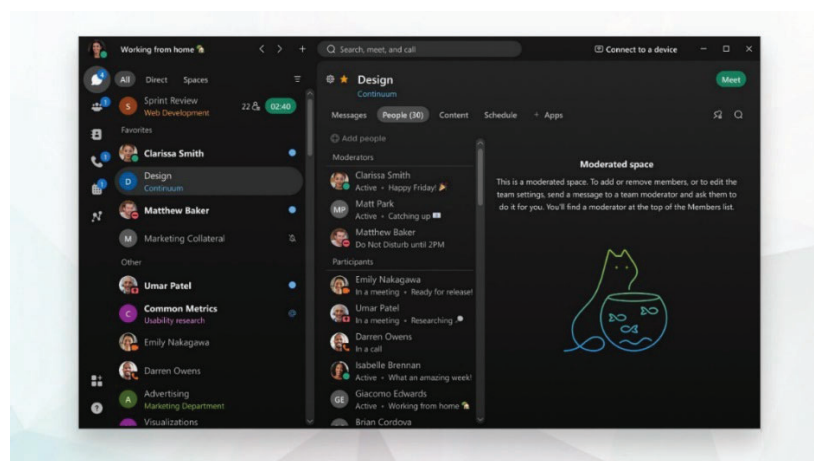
Working from home

Search, meet, and call

Connect to a device

All Direct Spaces

S Sprint Review
Web Development
22 02:40

Favorites

Clarissa Smith

D Design
Continuum

Matthew Baker

M Marketing Collateral

Other

Umar Patel

C Common Metrics
Usability research

Emily Nakagawa

Darren Owens

A Advertising
Marketing Department

Visualizations

Design
Continuum

Meet

Messages People (30) Content Schedule + Apps

Add people

Moderators

Clarissa Smith
Active • Happy Friday!

MP Matt Park
Active • Catching up

Matthew Baker
Do Not Disturb until 2PM

Participants

Emily Nakagawa
In a meeting • Ready for release!

Umar Patel
In a meeting • Researching

Darren Owens
In a call

Isabelle Brennan
Active • What an amazing week!

GE Giacomo Edwards
Active • Working from home

Brian Cordova

Moderated space

This is a moderated space. To add or remove members, or to edit the team settings, send a message to a team moderator and ask them to do it for you. You'll find a moderator at the top of the Members list.